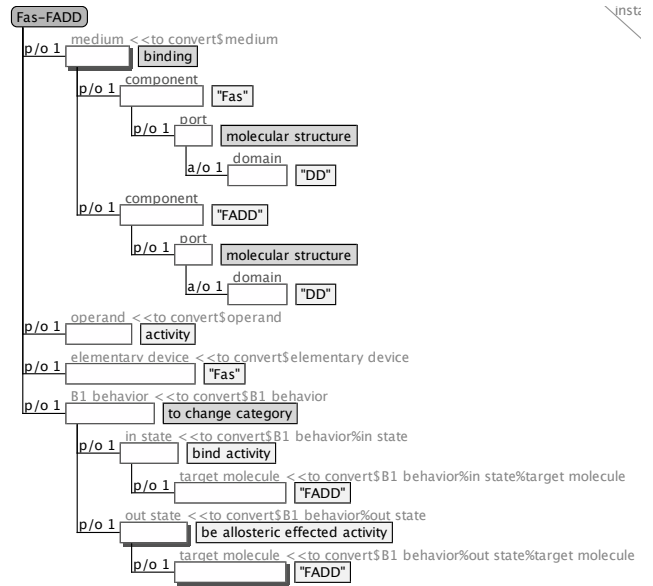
Fas-FADD

insta

p/o 1 medium <<to convert$medium
binding

p/o 1 component
"Fas"

p/o 1 port
molecular structure

a/o 1 domain
"DD"

p/o 1 component
"FADD"

p/o 1 port
molecular structure

a/o 1 domain
"DD"

p/o 1 operand <<to convert$operand
activity

p/o 1 elementary device <<to convert$elementary device
"Fas"

p/o 1 B1 behavior <<to convert$B1 behavior
to change category

p/o 1 in state <<to convert$B1 behavior%in state
bind activity

p/o 1 target molecule <<to convert$B1 behavior%in state%target molecule
"FADD"

p/o 1 out state <<to convert$B1 behavior%out state
be allosteric effected activity

p/o 1 target molecule <<to convert$B1 behavior%out state%target molecule
"FADD"